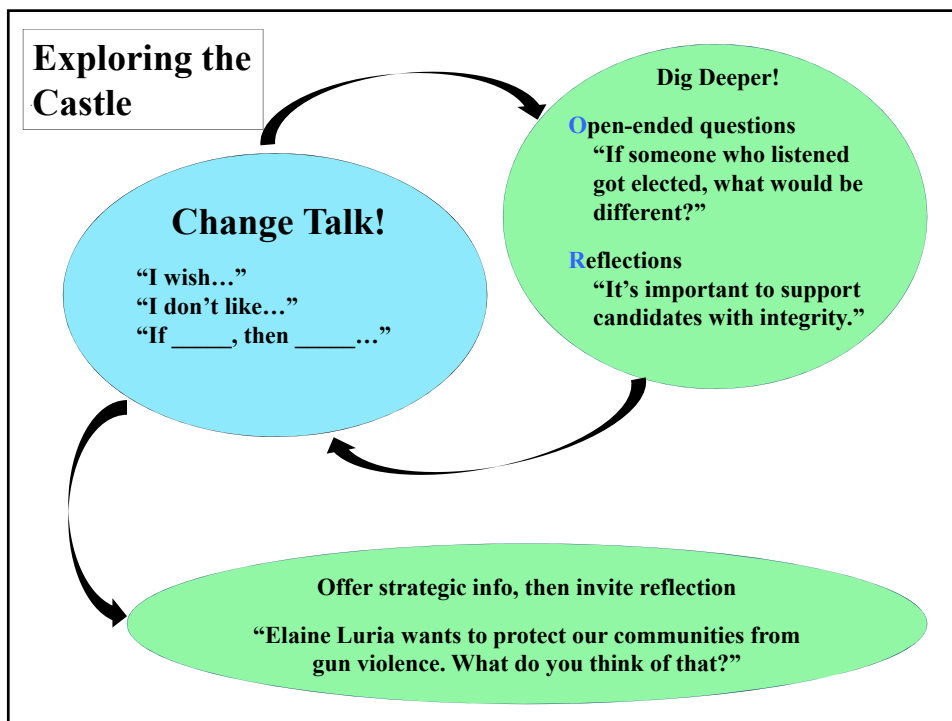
Exploring the Castle

Change Talk!

"I wish…"
"I don't like…"
"If _____, then _____…"

Dig Deeper!

Open-ended questions
"If someone who listened got elected, what would be different?"

Reflections
"It's important to support candidates with integrity."

Offer strategic info, then invite reflection

"Elaine Luria wants to protect our communities from gun violence. What do you think of that?"